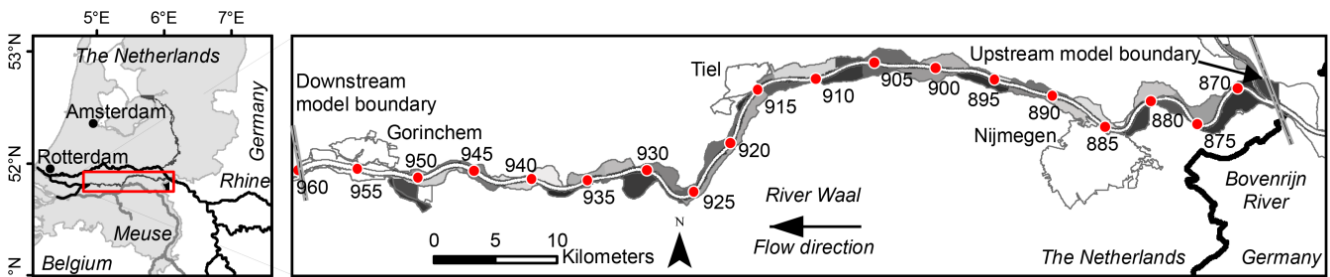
5°E 6°E 7°E

53°N
52°N
N

The Netherlands
Amsterdam
Rotterdam
Germany
Rhine
Meuse
Belgium

Downstream model boundary
Gorinchem
Tiel
Upstream model boundary
Nijmegen

960 955 950 945 940 935 930 925 920 915 910 905 900 895 890 885 880 875 870

River Waal
Flow direction
Bovenrijn River

0 5 10 Kilometers
N

The Netherlands
Germany